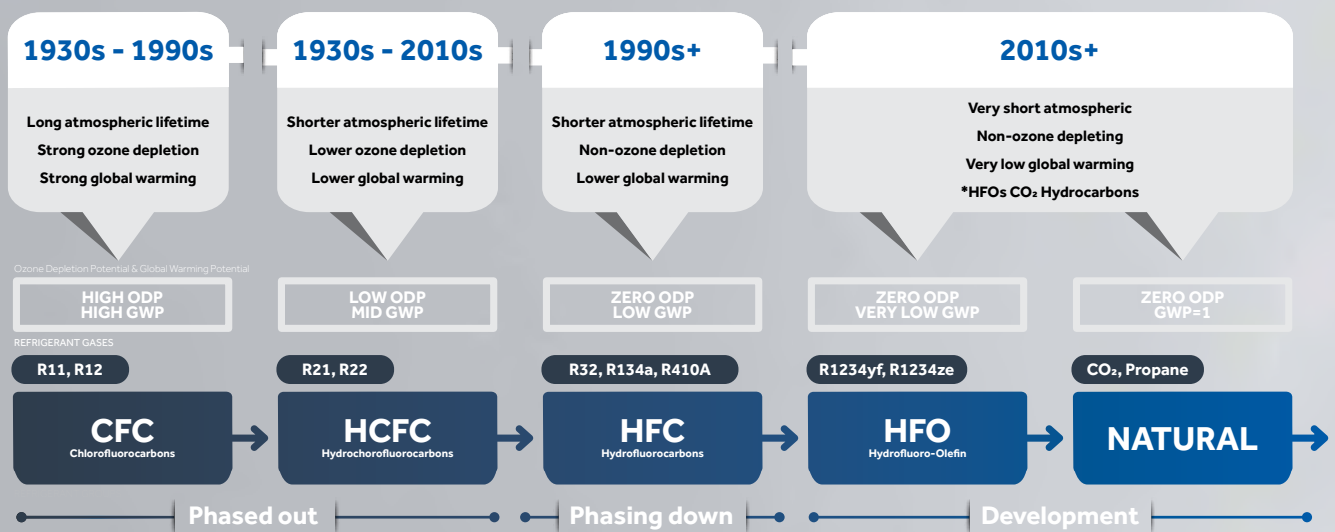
1930s - 1990s

Long atmospheric lifetime
Strong ozone depletion
Strong global warming

1930s - 2010s

Shorter atmospheric lifetime
Lower ozone depletion
Lower global warming

1990s+

Shorter atmospheric lifetime
Non-ozone depletion
Lower global warming

2010s+

Very short atmospheric
Non-ozone depleting
Very low global warming
*HFOs $CO_2$ Hydrocarbons

Ozone Depletion Potential & Global Warming Potential

HIGH ODP
HIGH GWP

LOW ODP
MID GWP

ZERO ODP
LOW GWP

ZERO ODP
VERY LOW GWP

ZERO ODP
GWP=1

REFRIGERANT GASES

R11, R12

R21, R22

R32, R134a, R410A

R1234yf, R1234ze

$CO_2$, Propane

CFC
Chlorofluorocarbons

HCFC
Hydrochorofluorocarbons

HFC
Hydrofluorocarbons

HFO
Hydrofluoro-Olefin

NATURAL

Phased out

Phasing down

Development